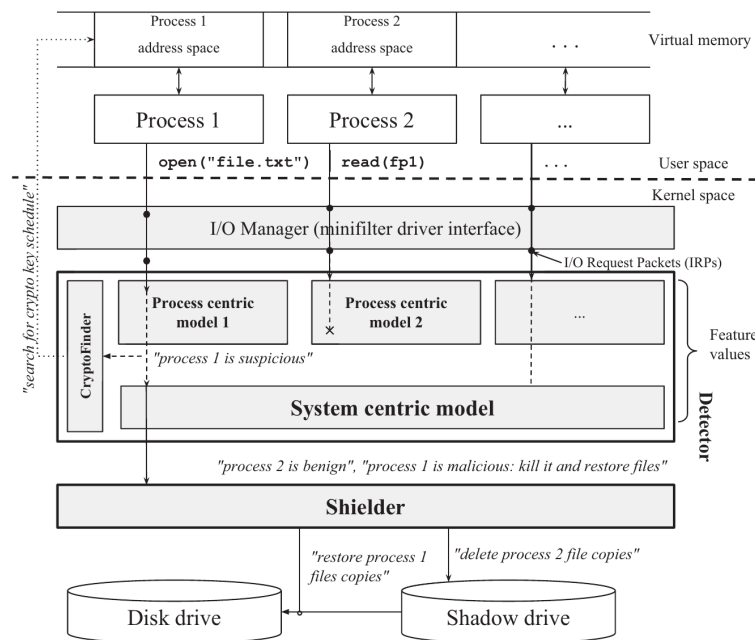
Process 1 address space

Process 2 address space

. . .

Virtual memory

Process 1

Process 2

...

open("file.txt")

read(fp1)

. . .

User space

Kernel space

"search for crypto key schedule"

I/O Manager (minifilter driver interface)

I/O Request Packets (IRPs)

CryptoFinder

Process centric model 1

Process centric model 2

...

"process 1 is suspicious"

Feature values

System centric model

Detector

"process 2 is benign", "process 1 is malicious: kill it and restore files"

Shielder

"restore process 1 files copies"

"delete process 2 file copies"

Disk drive

Shadow drive